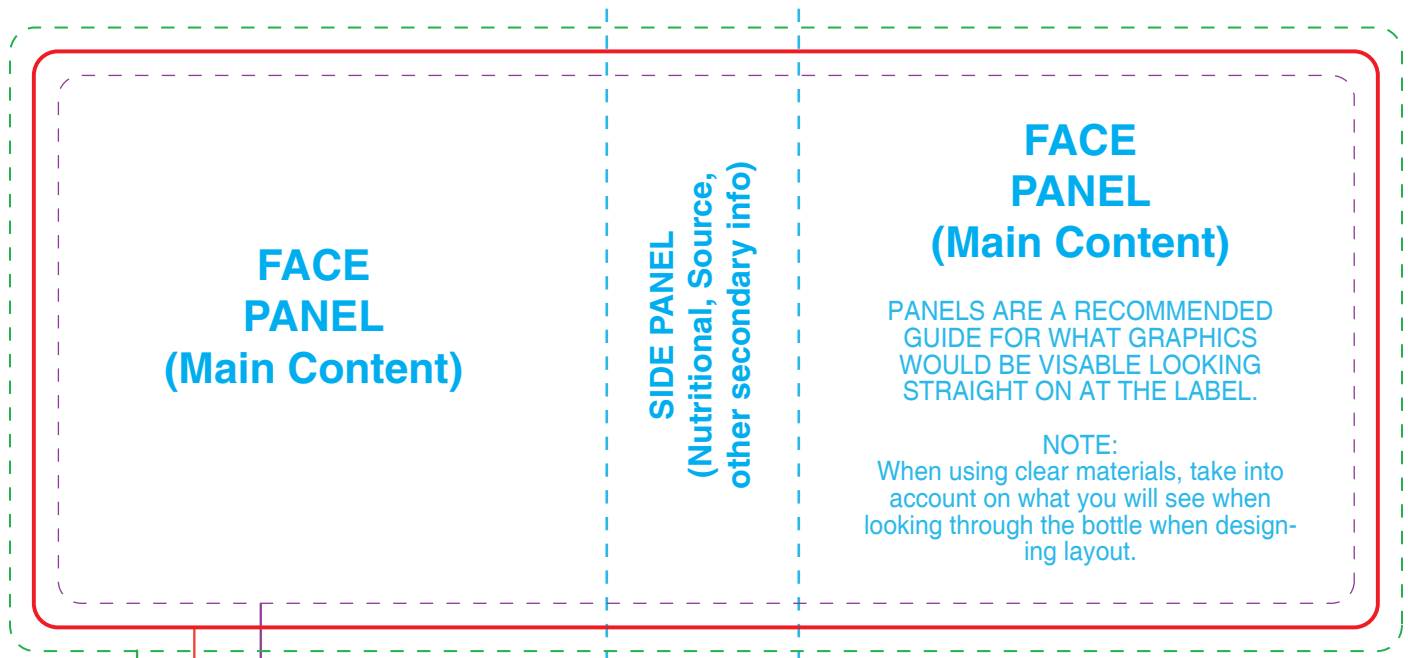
FACE
PANEL
(Main Content)

SIDE PANEL
(Nutritional, Source,
other secondary info)

FACE
PANEL
(Main Content)

PANELS ARE A RECOMMENDED GUIDE FOR WHAT GRAPHICS WOULD BE VISABLE LOOKING STRAIGHT ON AT THE LABEL.

NOTE:
When using clear materials, take into account on what you will see when looking through the bottle when designing layout.